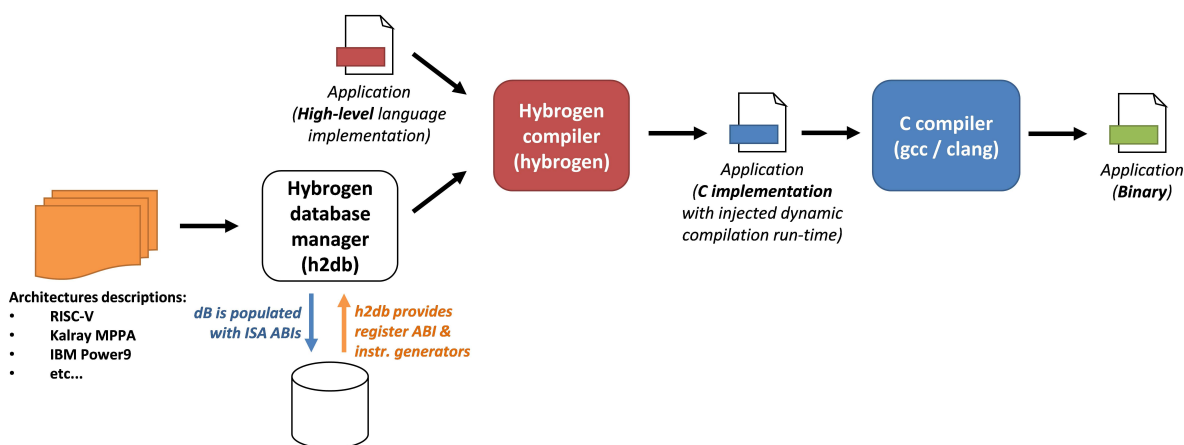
Application (**High-level** language implementation)

Hybrogen compiler (hybrogen)

Application (**C implementation** with injected dynamic compilation run-time)

C compiler (gcc / clang)

Application (**Binary**)

Hybrogen database manager (h2db)

Architectures descriptions:
- RISC-V
- Kalray MPPA
- IBM Power9
- etc...

dB is populated with ISA ABIs

h2db provides register ABI & instr. generators